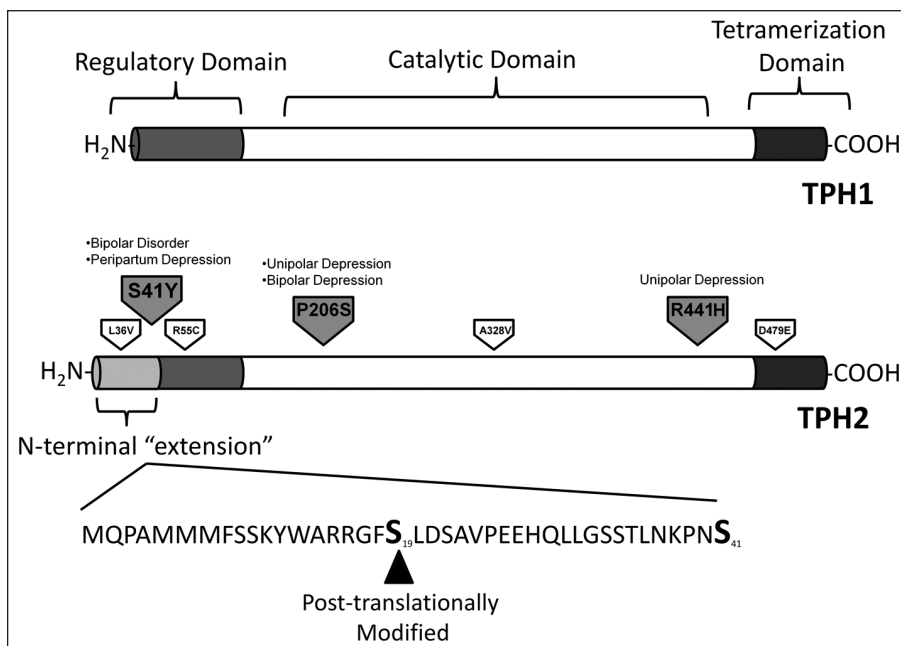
Regulatory Domain

Catalytic Domain

Tetramerization Domain

$H_2N$-

-COOH

TPH1

•Bipolar Disorder
•Peripartum Depression

S41Y

•Unipolar Depression
•Bipolar Depression

P206S

Unipolar Depression

R441H

L36V

R55C

A328V

D479E

$H_2N$-

-COOH

TPH2

N-terminal “extension”

MQPAMMMFSSKYWARRGF$S_{19}$LDSAVPEEHQLLGSSTLNKPN$S_{41}$

Post-translationally Modified